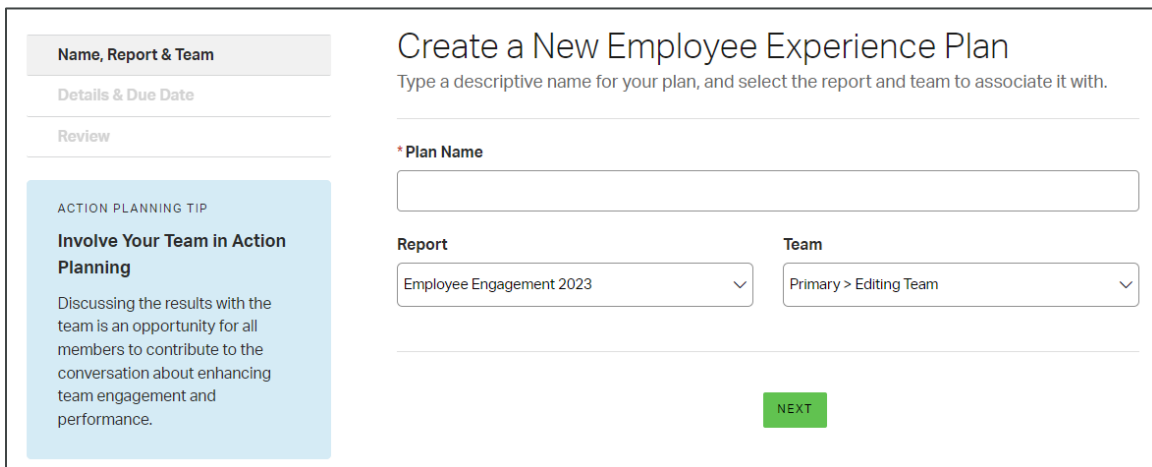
Name, Report & Team
Details & Due Date
Review

ACTION PLANNING TIP
Involve Your Team in Action Planning
Discussing the results with the team is an opportunity for all members to contribute to the conversation about enhancing team engagement and performance.

Create a New Employee Experience Plan
Type a descriptive name for your plan, and select the report and team to associate it with.

* Plan Name

Report
Employee Engagement 2023

Team
Primary > Editing Team

NEXT